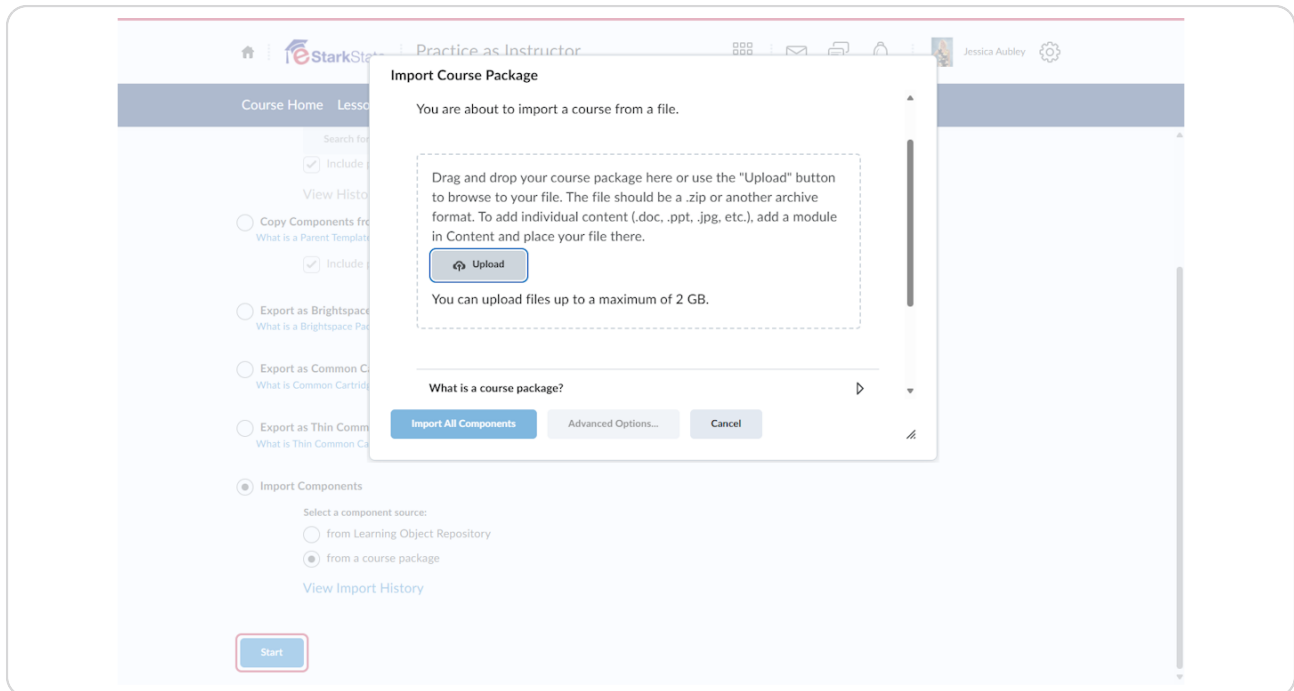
eStarkSt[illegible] Practice as Instructor

Jessica Aubley

Course Home Lesso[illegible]

Search fo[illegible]

Include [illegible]

View Histo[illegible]

Copy Components fro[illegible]
What is a Parent Template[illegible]

Include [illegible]

Export as Brightspace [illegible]
What is a Brightspace Pac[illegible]

Export as Common C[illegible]
What is Common Cartridg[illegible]

Export as Thin Comm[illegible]
What is Thin Common Ca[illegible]

Import Components

Select a component source:

from Learning Object Repository

from a course package

View Import History

Start

Import Course Package

You are about to import a course from a file.

Drag and drop your course package here or use the "Upload" button to browse to your file. The file should be a .zip or another archive format. To add individual content (.doc, .ppt, .jpg, etc.), add a module in Content and place your file there.

Upload

You can upload files up to a maximum of 2 GB.

What is a course package?

Import All Components

Advanced Options...

Cancel